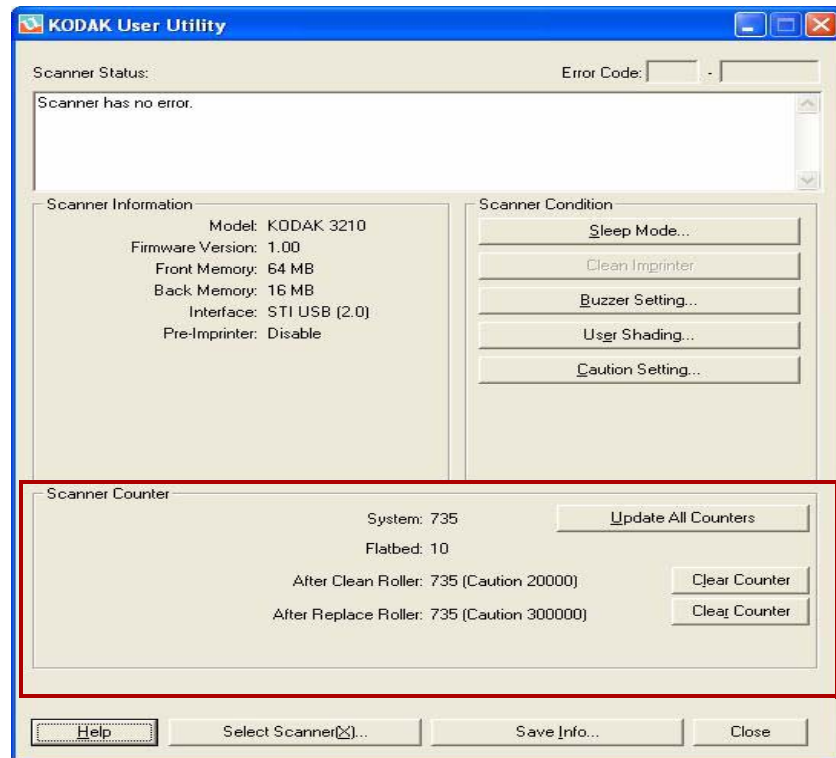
KODAK User Utility

Scanner Status:

Error Code: -

Scanner has no error.

Scanner Information

Model: KODAK 3210
Firmware Version: 1.00
Front Memory: 64 MB
Back Memory: 16 MB
Interface: STI USB (2.0)
Pre-Imprinter: Disable

Scanner Condition

Sleep Mode...
Clean Imprinter
Buzzer Setting...
User Shading...
Caution Setting...

Scanner Counter

System: 735
Update All Counters
Flatbed: 10
After Clean Roller: 735 (Caution 20000)
Clear Counter
After Replace Roller: 735 (Caution 300000)
Clear Counter

Help
Select Scanner(X)...
Save Info...
Close